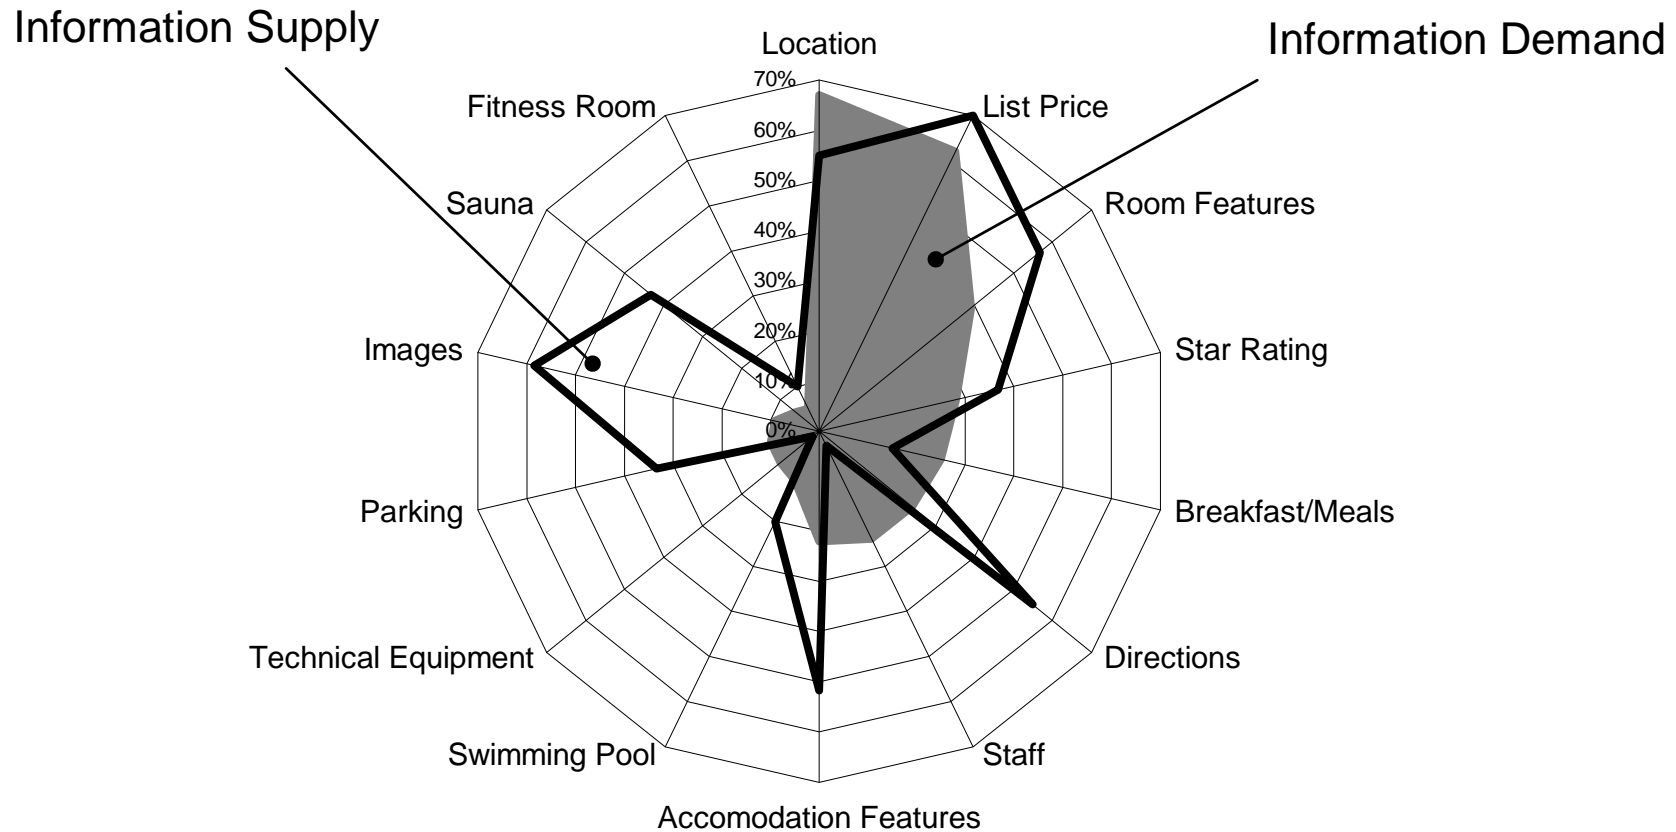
Information Supply

Information Demand

Location

70%

60%

50%

40%

30%

20%

10%

0%

List Price

Room Features

Star Rating

Breakfast/Meals

Directions

Staff

Accomodation Features

Swimming Pool

Technical Equipment

Parking

Images

Sauna

Fitness Room